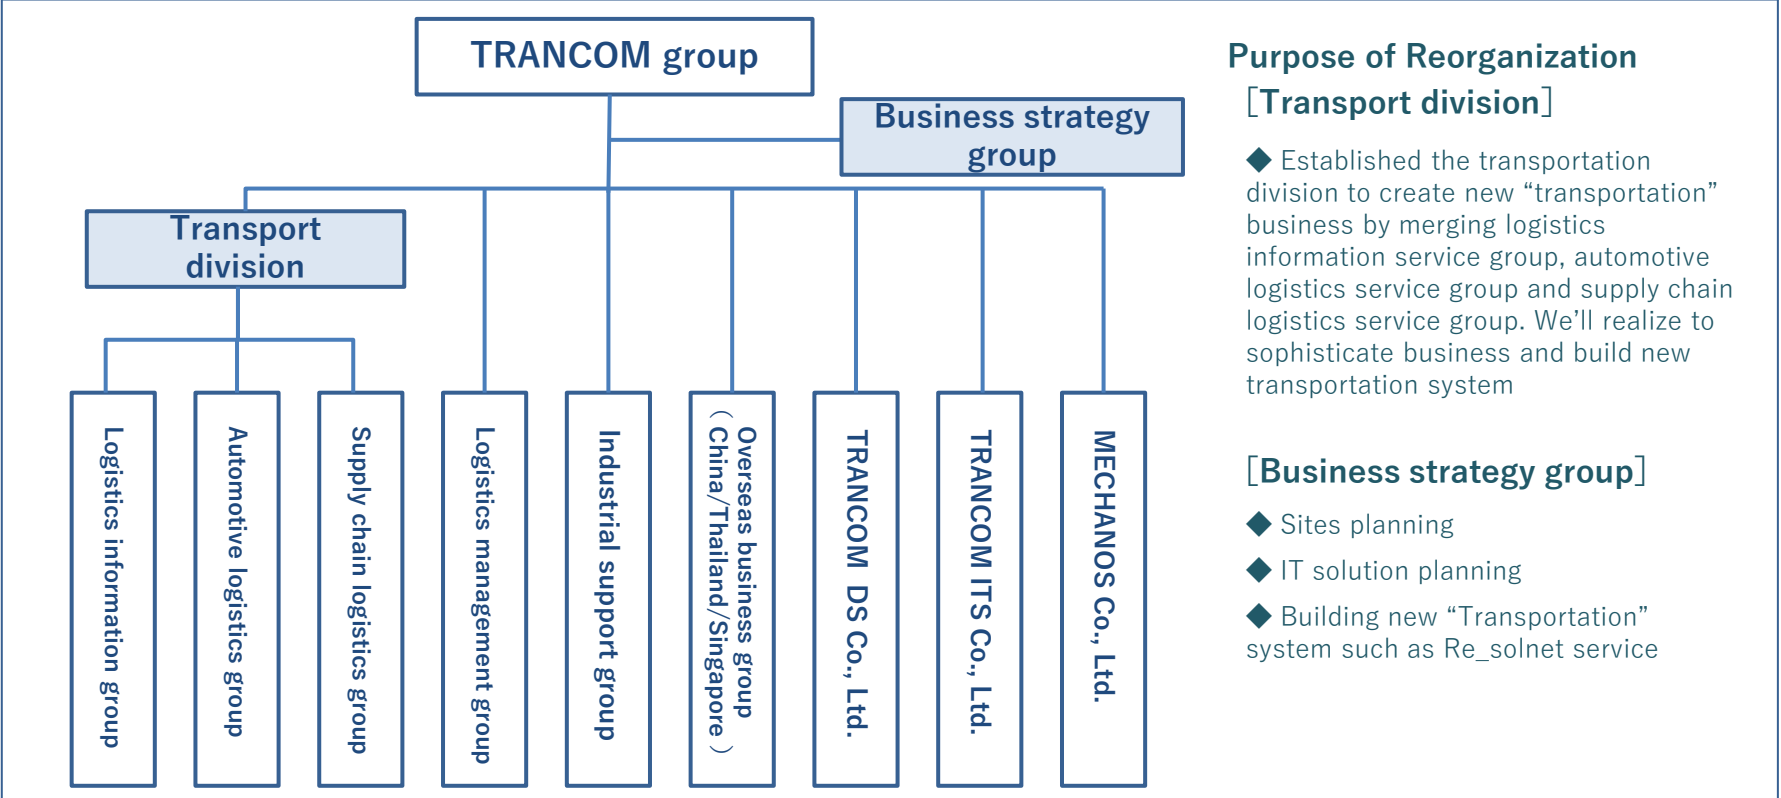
TRANCOM group

Business strategy group

Transport division

Logistics information group

Automotive logistics group

Supply chain logistics group

Logistics management group

Industrial support group

Overseas business group (China/Thailand/Singapore)

TRANCOM DS Co., Ltd.

TRANCOM ITS Co., Ltd.

MECHANOS Co., Ltd.

Purpose of Reorganization

[Transport division]

◆ Established the transportation division to create new “transportation” business by merging logistics information service group, automotive logistics service group and supply chain logistics service group. We’ll realize to sophisticate business and build new transportation system

[Business strategy group]

◆ Sites planning

◆ IT solution planning

◆ Building new “Transportation” system such as Re_solnet service